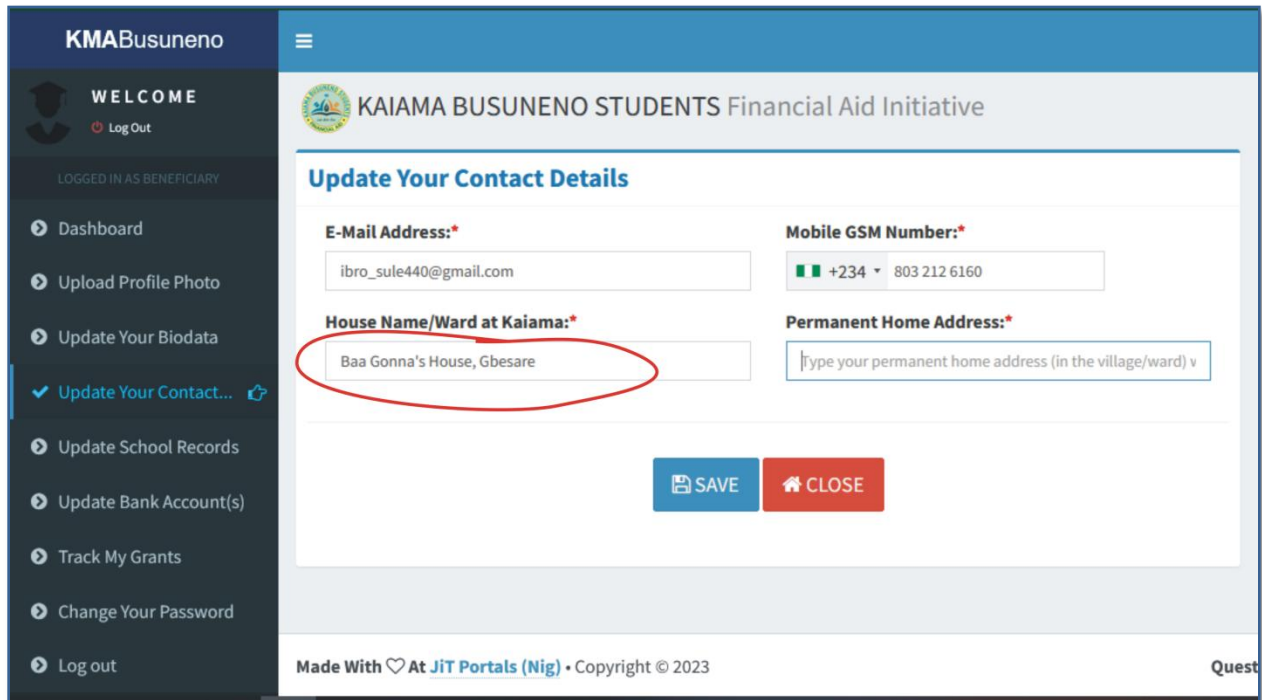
KMABusuneno

WELCOME
Log Out

LOGGED IN AS BENEFICIARY

Dashboard
Upload Profile Photo
Update Your Biodata
Update Your Contact...
Update School Records
Update Bank Account(s)
Track My Grants
Change Your Password
Log out

KAIAMA BUSUNENO STUDENTS Financial Aid Initiative

Update Your Contact Details

E-Mail Address:*
ibro_sule440@gmail.com

Mobile GSM Number:*
+234 803 212 6160

House Name/Ward at Kaiama:*
Baa Gonna's House, Gbesare

Permanent Home Address:*
Type your permanent home address (in the village/ward) v

SAVE
CLOSE

Made With ♡ At JiT Portals (Nig) • Copyright © 2023

Quest